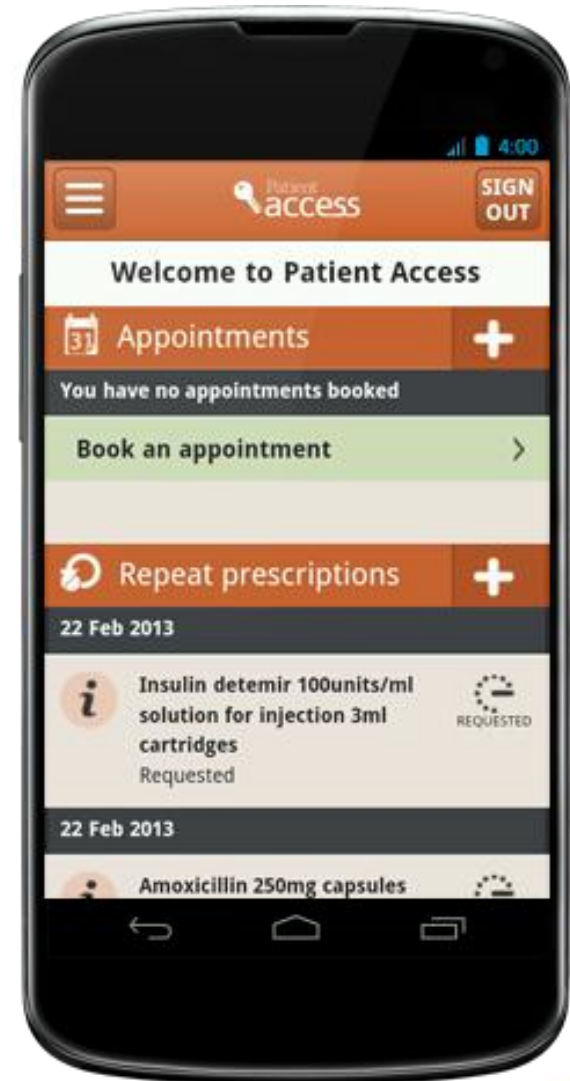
4:00

Patient access

SIGN OUT

Welcome to Patient Access

31 Appointments

You have no appointments booked

Book an appointment

Repeat prescriptions

22 Feb 2013

Insulin detemir 100units/ml solution for injection 3ml cartridges
Requested

REQUESTED

22 Feb 2013

Amoxicillin 250mg capsules